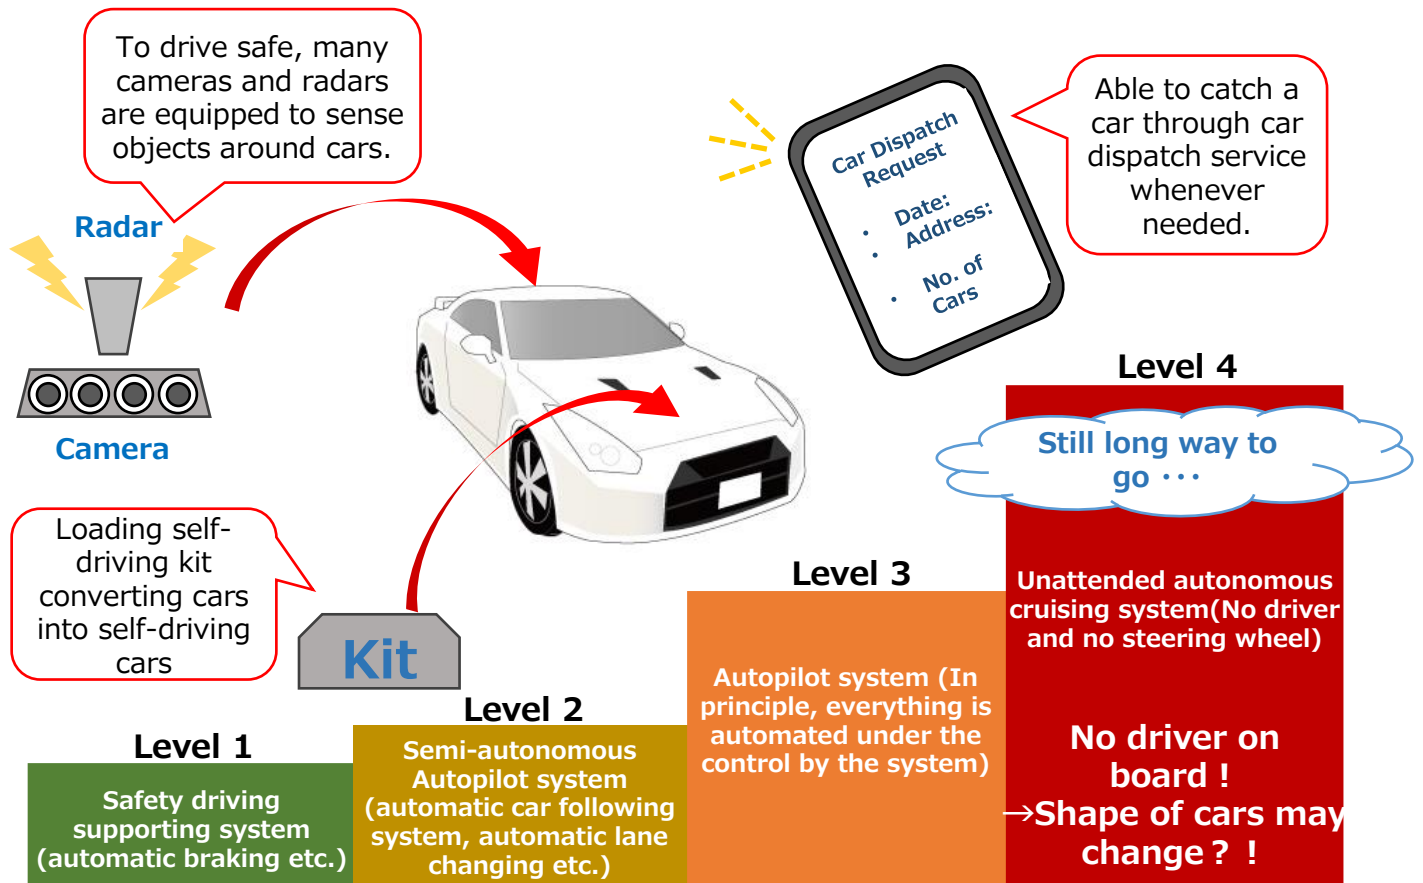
To drive safe, many cameras and radars are equipped to sense objects around cars.

Radar

Camera

Car Dispatch Request

• Date:
• Address:
• No. of Cars

Able to catch a car through car dispatch service whenever needed.

Level 4

Still long way to go・・・

Loading self-driving kit converting cars into self-driving cars

Kit

Level 3

Unattended autonomous cruising system(No driver and no steering wheel)

Autopilot system (In principle, everything is automated under the control by the system)

No driver on board！
→Shape of cars may change？！

Level 2

Level 1

Safety driving supporting system (automatic braking etc.)

Semi-autonomous Autopilot system (automatic car following system, automatic lane changing etc.)